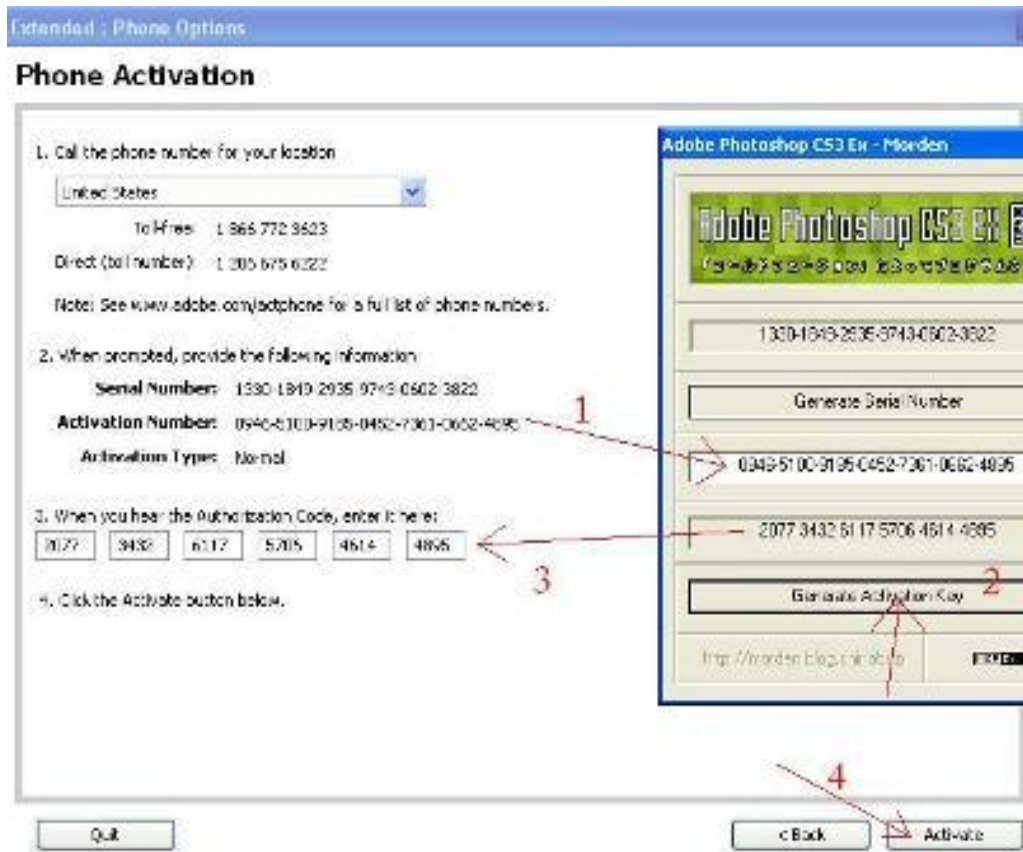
Extended : Phone Options

Phone Activation

1. Call the phone number for your location

United States

Toll-free: 1 866 772 3623

Direct (toll number): 1 305 675 6322

Note: See www.adobe.com/actphone for a full list of phone numbers.

2. When prompted, provide the following information

Serial Number: 1330-1849-2935-9743-0602-3822

Activation Number: 0940-5100-9195-0452-7361-0662-4895

Activation Type: Normal

3. When you hear the Authorization Code, enter it here:

2077 3432 6117 5705 4614 4895

4. Click the Activate button below.

Adobe Photoshop CS3 Ex - Morden

Adobe Photoshop CS3 EX

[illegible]

1330-1849-2935-9743-0602-3822

Generate Serial Number

0949-5100-9195-0452-7361-0662-4895

2077 3432 6117 5706 4614 4895

Generate Activation Key

http://morden.blog.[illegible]

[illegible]

1

2

3

4

Quit

< Back

Activate